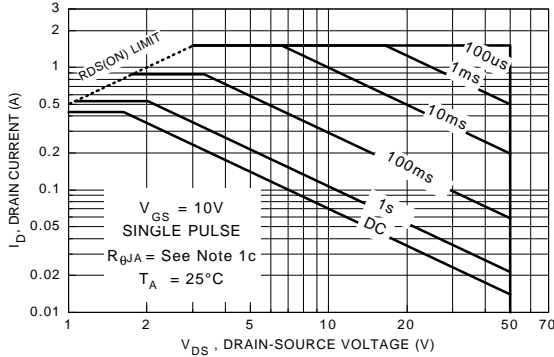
3
2
1
0.5
0.2
0.1
0.05
0.02
0.01

RDS(ON) LIMIT

100us
1ms
10ms
100ms
1s
DC

$V_{GS}$ = 10V
SINGLE PULSE
$R_{\theta JA}$ = See Note 1c
$T_A$ = 25°C

$I_D$, DRAIN CURRENT (A)

1 2 5 10 20 50 70

$V_{DS}$ , DRAIN-SOURCE VOLTAGE (V)